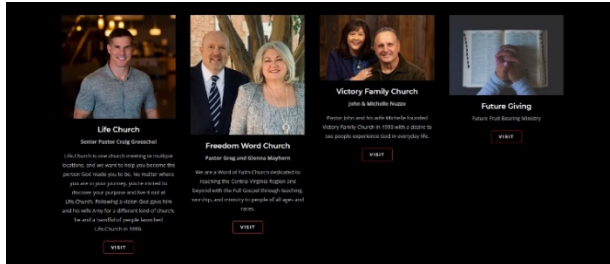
Life Church

Senior Pastor Craig Groeschel

Life.Church is one church meeting in multiple locations, and we want to help you become the person God made you to be. No matter where you are in your journey, you're invited to discover your purpose and live it out at Life.Church. Following a vision God gave him and his wife Amy for a different kind of church, he and a handful of people launched Life.Church in 1996.

VISIT

Freedom Word Church

Pastor Greg and Glenna Mayhorn

We are a Word of Faith Church dedicated to reaching the Central Virginia Region and beyond with the Full Gospel through teaching, worship, and ministry to people of all ages and races.

VISIT

Victory Family Church

John & Michelle Nuzzo

Pastor John and his wife Michelle founded Victory Family Church in 1999 with a desire to see people experience God in everyday life.

VISIT

Future Giving

Future Fruit Bearing Ministry

VISIT